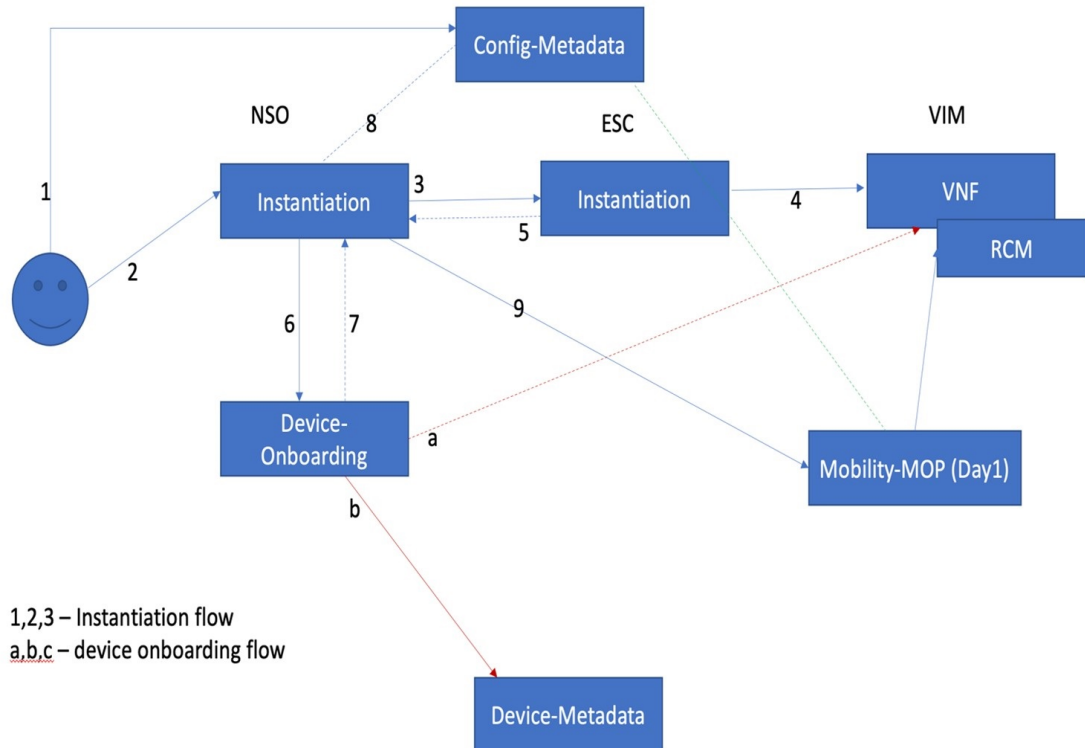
Config-Metadata

NSO

8

ESC

VIM

1

Instantiation

3

Instantiation

4

VNF

RCM

5

2

6

7

9

Device-Onboarding

a

Mobility-MOP (Day1)

b

1,2,3 – Instantiation flow
a,b,c – device onboarding flow

Device-Metadata